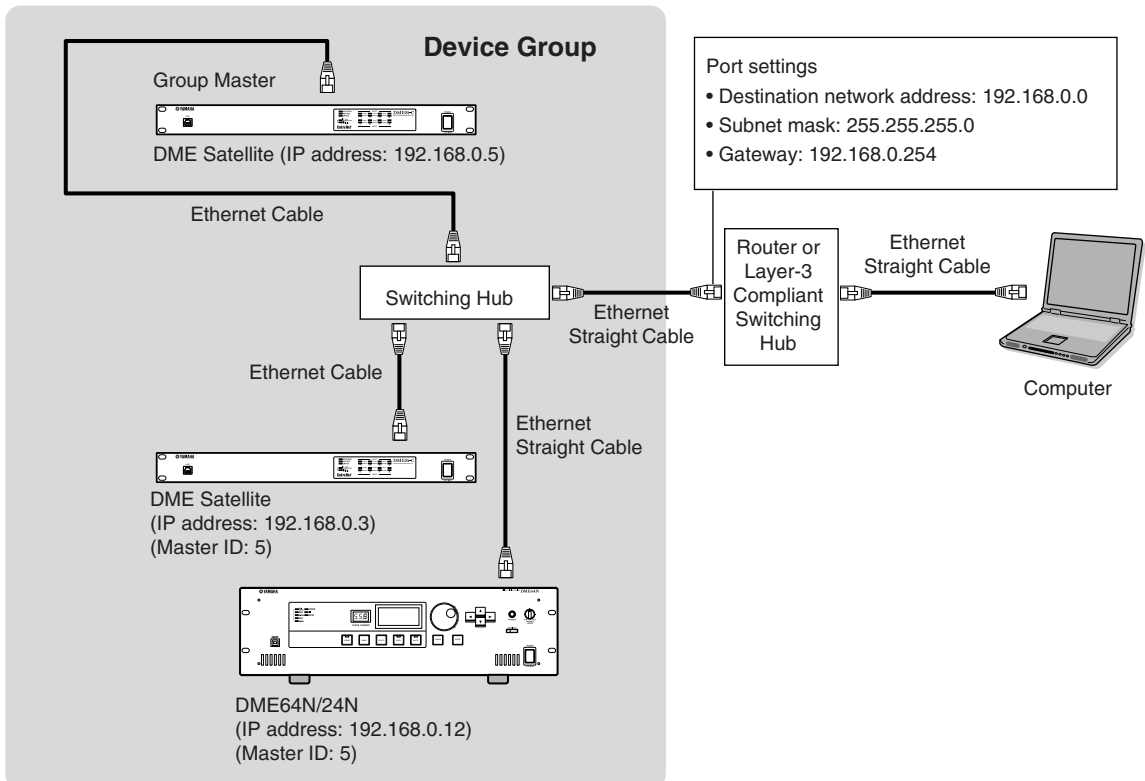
Device Group

Group Master

DME Satellite (IP address: 192.168.0.5)

Ethernet Cable

Switching Hub

Ethernet Straight Cable

Ethernet Cable

Ethernet Straight Cable

DME Satellite
(IP address: 192.168.0.3)
(Master ID: 5)

DME64N/24N
(IP address: 192.168.0.12)
(Master ID: 5)

Port settings
• Destination network address: 192.168.0.0
• Subnet mask: 255.255.255.0
• Gateway: 192.168.0.254

Router or Layer-3 Compliant Switching Hub

Ethernet Straight Cable

Computer